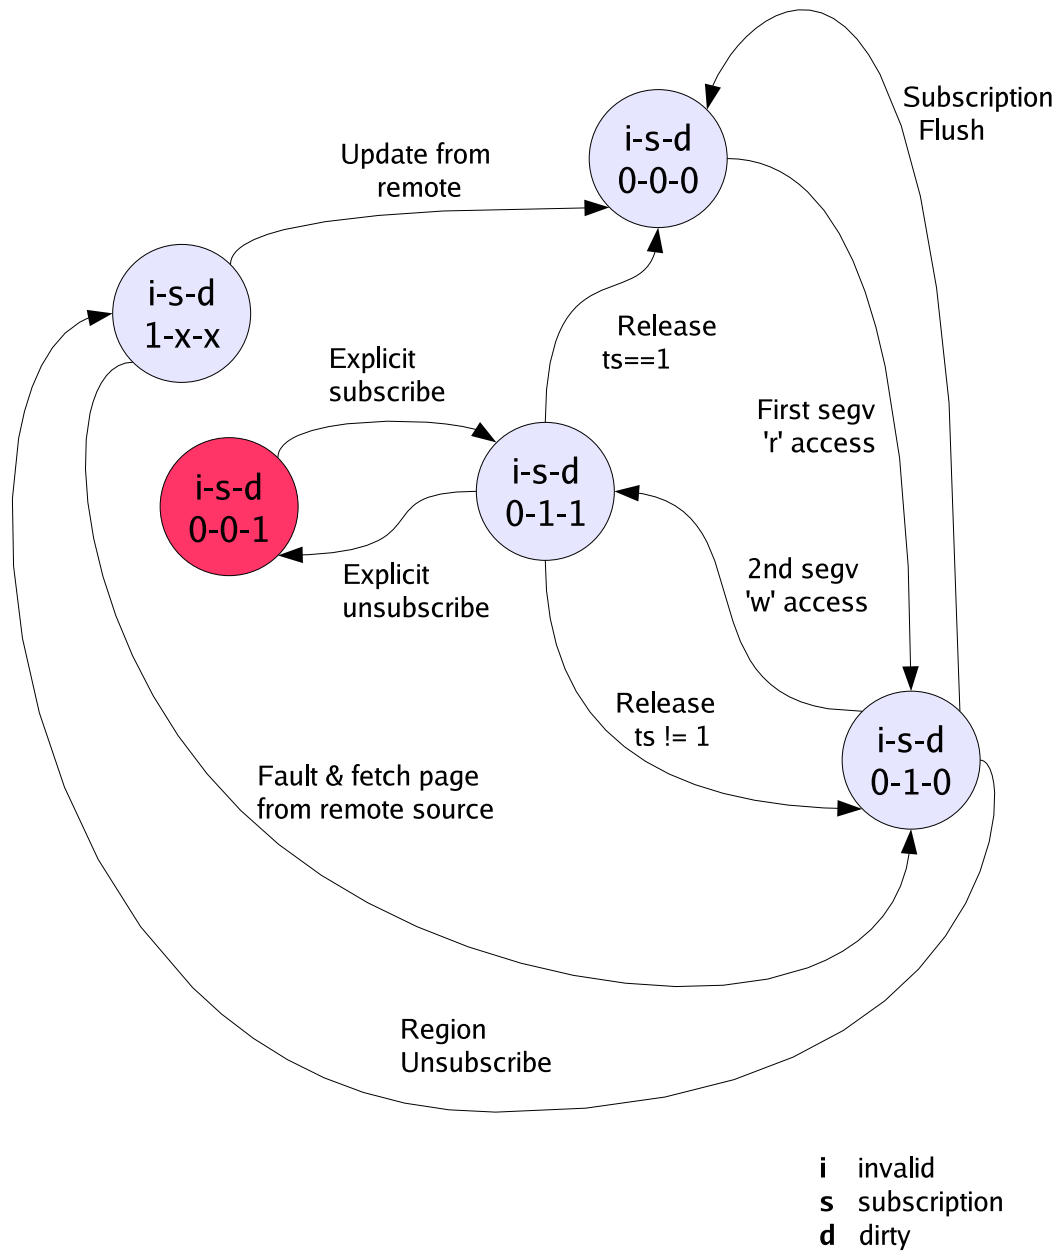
Subscription Flush

i-s-d
0-0-0

Update from remote

i-s-d
1-x-x

Release
ts==1

Explicit subscribe

First segv
'r' access

i-s-d
0-0-1

i-s-d
0-1-1

Explicit unsubscribe

2nd segv
'w' access

Release
ts != 1

i-s-d
0-1-0

Fault & fetch page from remote source

Region Unsubscribe

**i** invalid
**s** subscription
**d** dirty